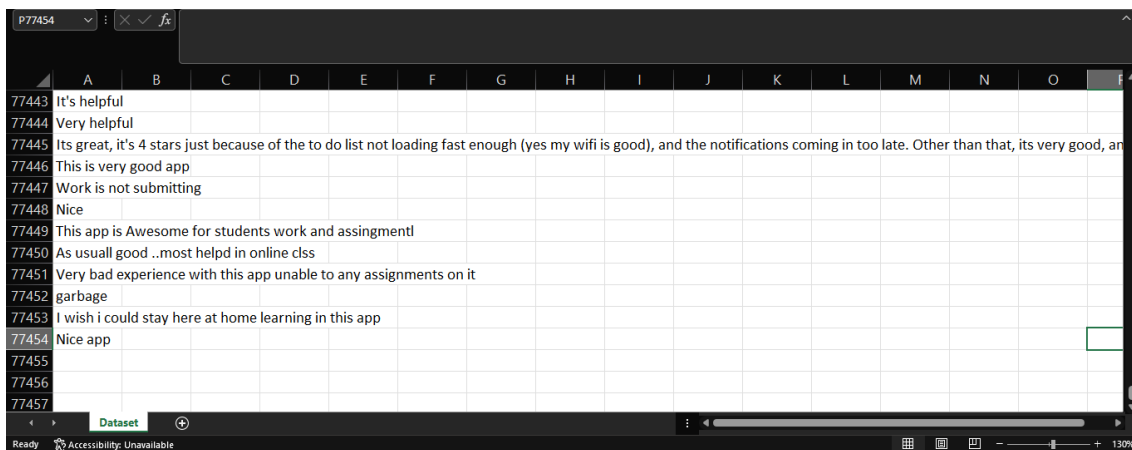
P77454

fx

| | A | B | C | D | E | F | G | H | I | J | K | L | M | N | O |
|---|---|---|---|---|---|---|---|---|---|---|---|---|---|---|---|
| 77443 | It's helpful | | | | | | | | | | | | | | |
| 77444 | Very helpful | | | | | | | | | | | | | | |
| 77445 | Its great, it's 4 stars just because of the to do list not loading fast enough (yes my wifi is good), and the notifications coming in too late. Other than that, its very good, an | | | | | | | | | | | | | | |
| 77446 | This is very good app | | | | | | | | | | | | | | |
| 77447 | Work is not submitting | | | | | | | | | | | | | | |
| 77448 | Nice | | | | | | | | | | | | | | |
| 77449 | This app is Awesome for students work and assingmentl | | | | | | | | | | | | | | |
| 77450 | As usuall good ..most helpd in online clss | | | | | | | | | | | | | | |
| 77451 | Very bad experience with this app unable to any assignments on it | | | | | | | | | | | | | | |
| 77452 | garbage | | | | | | | | | | | | | | |
| 77453 | I wish i could stay here at home learning in this app | | | | | | | | | | | | | | |
| 77454 | Nice app | | | | | | | | | | | | | | |
| 77455 | | | | | | | | | | | | | | | |
| 77456 | | | | | | | | | | | | | | | |
| 77457 | | | | | | | | | | | | | | | |

Dataset

Ready Accessibility: Unavailable

130%